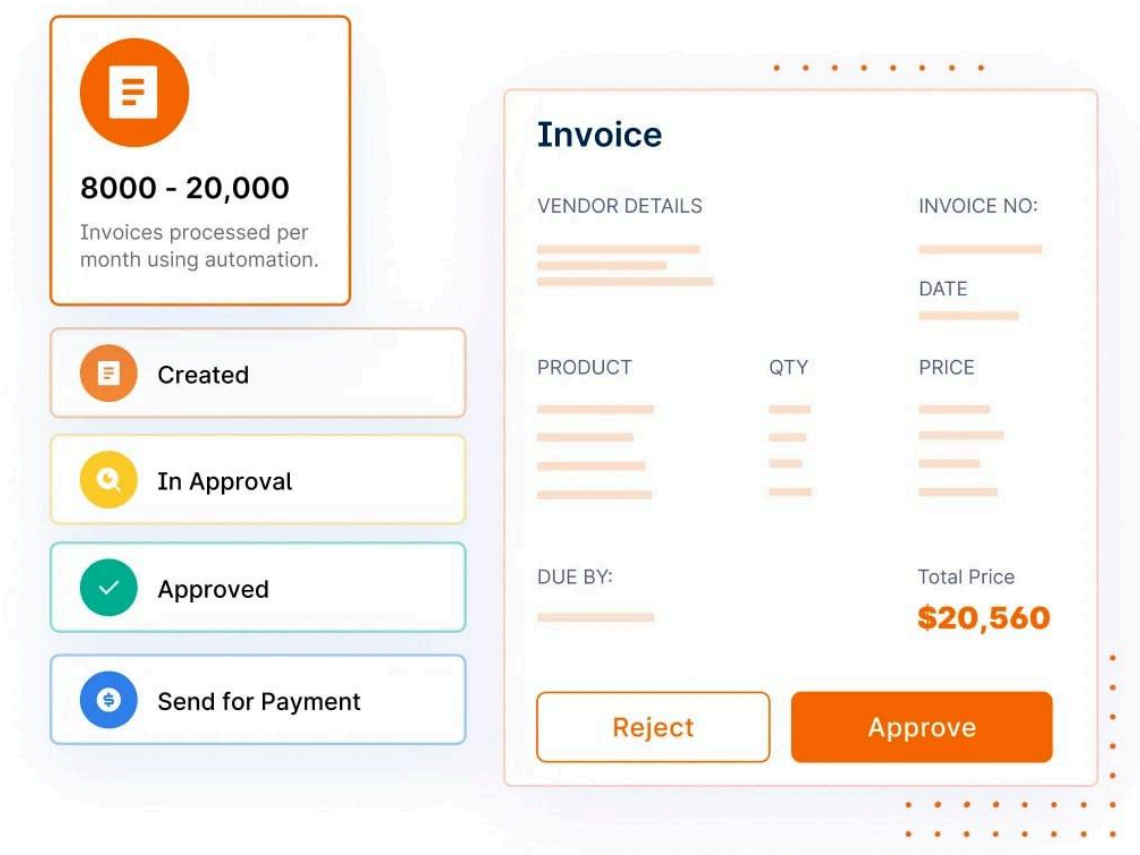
8000 - 20,000

Invoices processed per month using automation.

Created

In Approval

Approved

Send for Payment

Invoice

VENDOR DETAILS

INVOICE NO:

DATE

PRODUCT

QTY

PRICE

DUE BY:

Total Price

$20,560

Reject

Approve